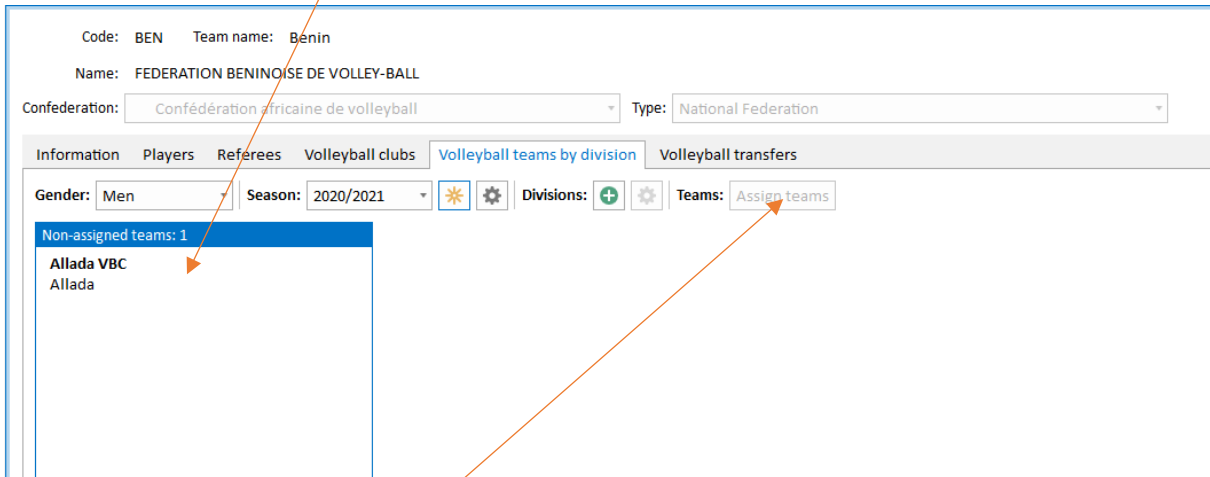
Code: BEN Team name: Benin

Name: FEDERATION BENINOISE DE VOLLEY-BALL

Confederation: Confédération africaine de volleyball

Type: National Federation

Information | Players | Referees | Volleyball clubs | Volleyball teams by division | Volleyball transfers

Gender: Men Season: 2020/2021 Divisions: Teams: Assign teams

Non-assigned teams: 1

**Allada VBC**
Allada